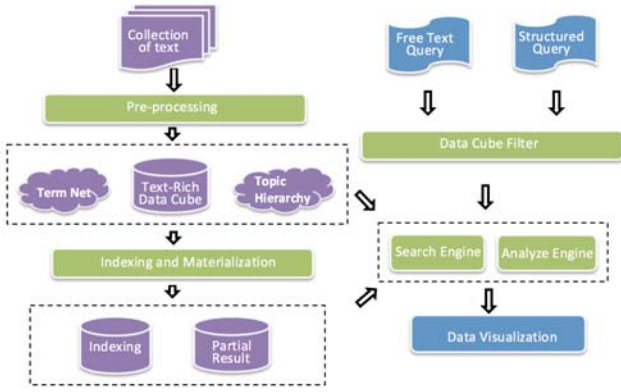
Collection of text

Pre-processing

Term Net

Text-Rich Data Cube

Topic Hierarchy

Indexing and Materialization

Indexing

Partial Result

Free Text Query

Structured Query

Data Cube Filter

Search Engine

Analyze Engine

Data Visualization